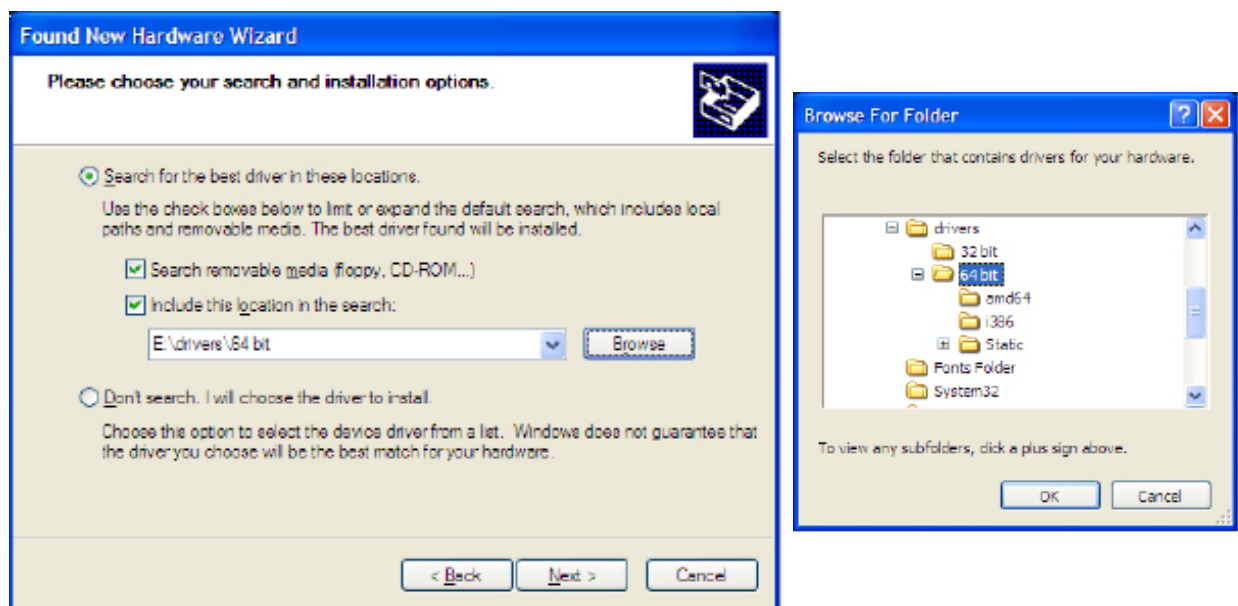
Found New Hardware Wizard

Please choose your search and installation options.

Search for the best driver in these locations.

Use the check boxes below to limit or expand the default search, which includes local paths and removable media. The best driver found will be installed.

Search removable media (floppy, CD-ROM...)

Include this location in the search:

E:\drivers\64 bit

Browse

Don't search. I will choose the driver to install.

Choose this option to select the device driver from a list. Windows does not guarantee that the driver you choose will be the best match for your hardware.

< Back

Next >

Cancel

Browse For Folder

Select the folder that contains drivers for your hardware.

drivers

32 bit

64 bit

amd64

i386

Static

Fonts Folder

System32

To view any subfolders, click a plus sign above.

OK

Cancel